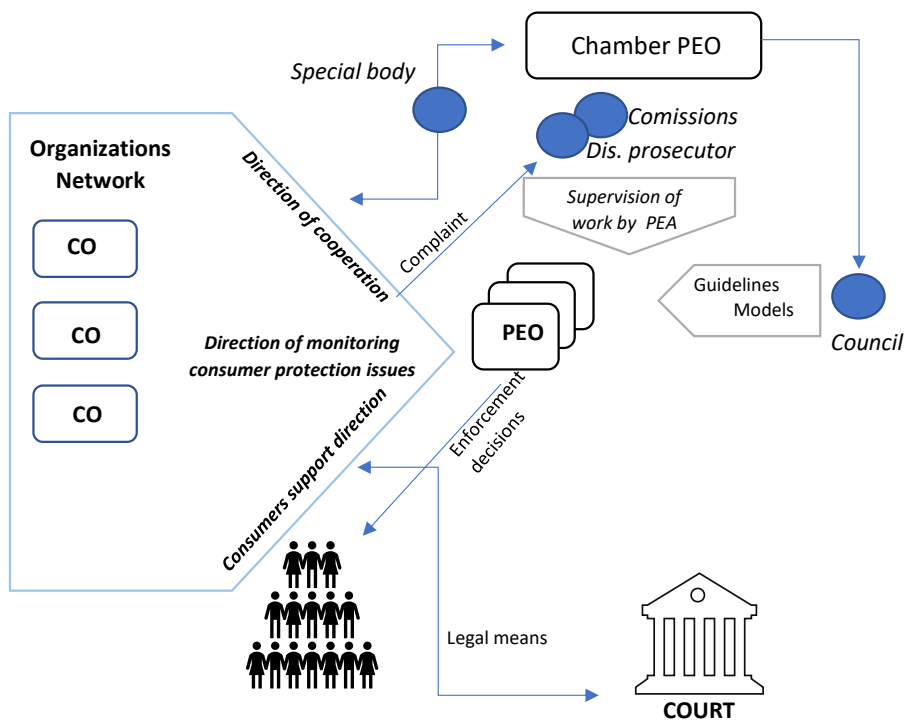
Chamber PEO

Special body

Comissions
Dis. prosecutor

Organizations Network

CO

CO

CO

Direction of cooperation

Complaint

Supervision of work by PEA

Guidelines
Models

Council

PEO

Direction of monitoring consumer protection issues

Enforcement decisions

Consumers support direction

Legal means

COURT